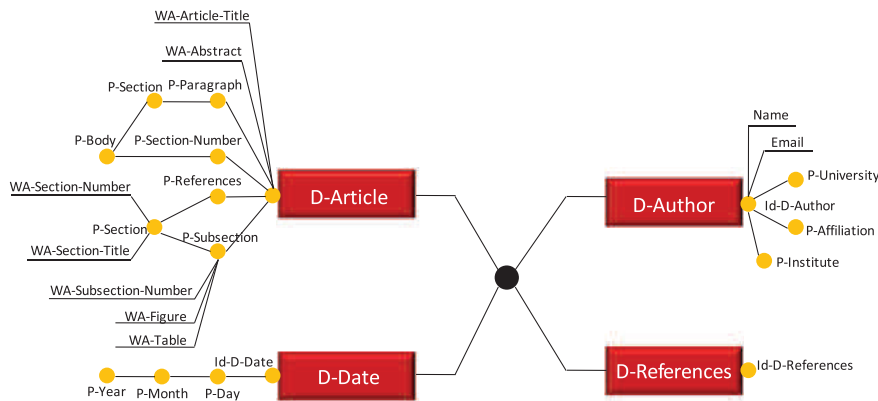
WA-Article-Title

WA-Abstract

P-Section

P-Paragraph

P-Body

P-Section-Number

WA-Section-Number

P-References

D-Article

P-Section

WA-Section-Title

P-Subsection

WA-Subsection-Number

WA-Figure

WA-Table

Id-D-Date

D-Date

P-Year

P-Month

P-Day

Name

Email

P-University

D-Author

Id-D-Author

P-Affiliation

P-Institute

D-References

Id-D-References